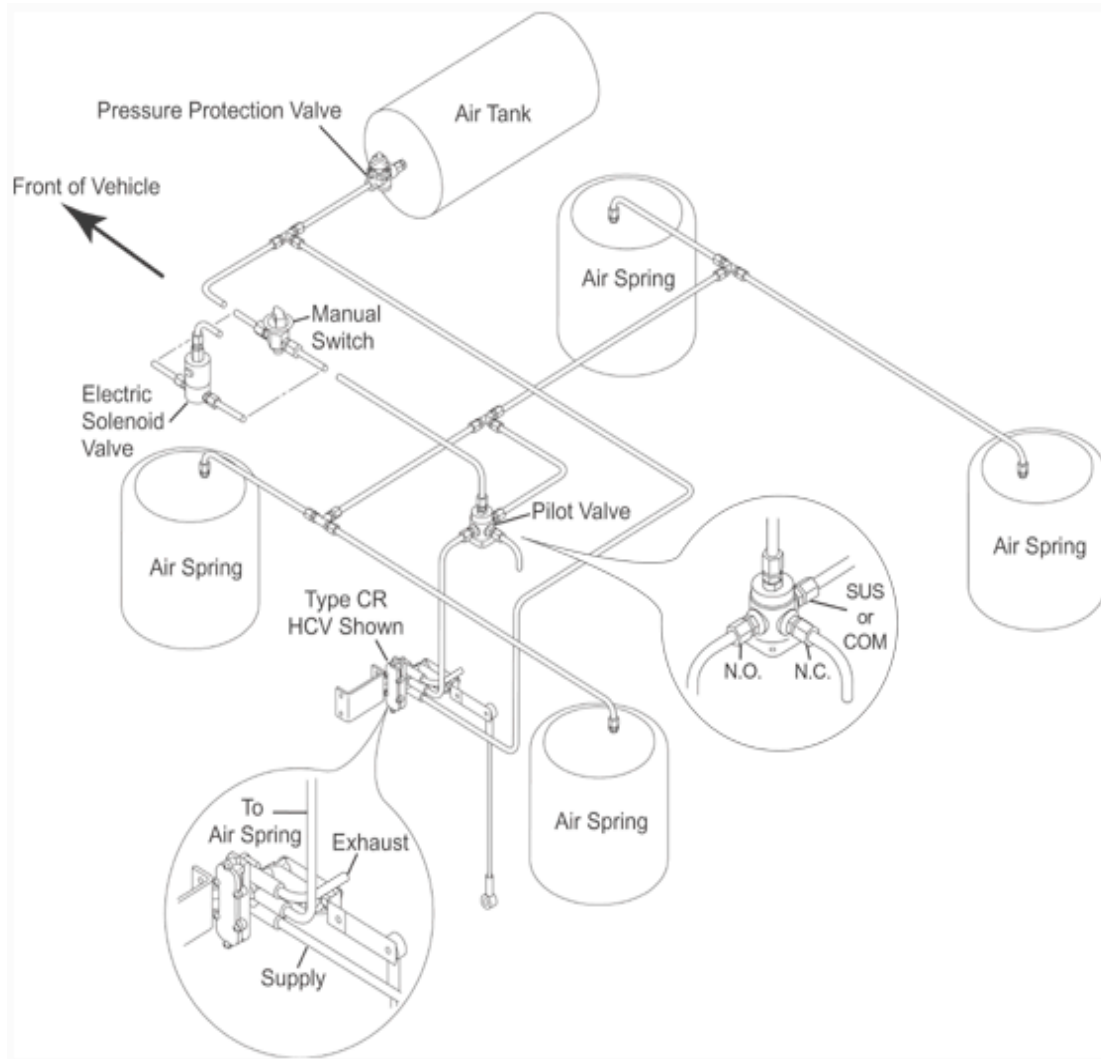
Pressure Protection Valve

Air Tank

Front of Vehicle

Air Spring

Manual Switch

Electric Solenoid Valve

Air Spring

Pilot Valve

Air Spring

Type CR HCV Shown

SUS or COM

N.O.

N.C.

Air Spring

To Air Spring

Exhaust

Supply